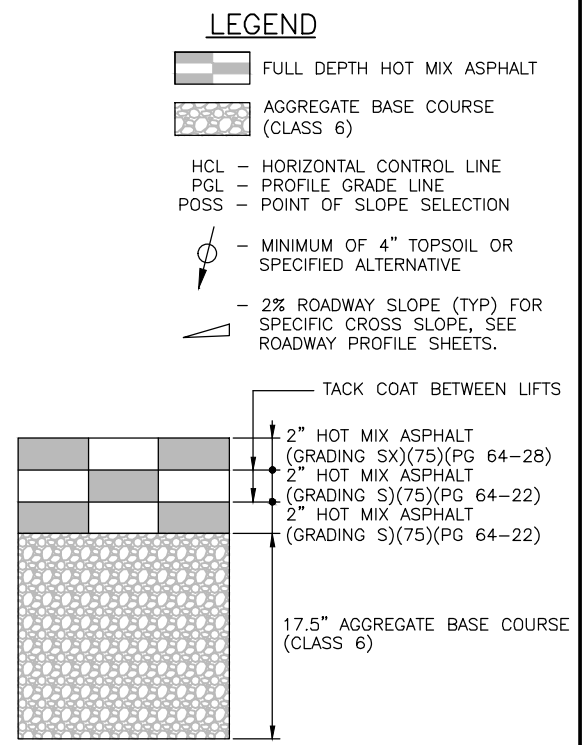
LEGEND

FULL DEPTH HOT MIX ASPHALT

AGGREGATE BASE COURSE (CLASS 6)

HCL – HORIZONTAL CONTROL LINE
PGL – PROFILE GRADE LINE
POSS – POINT OF SLOPE SELECTION

– MINIMUM OF 4" TOPSOIL OR SPECIFIED ALTERNATIVE

– 2% ROADWAY SLOPE (TYP) FOR SPECIFIC CROSS SLOPE, SEE ROADWAY PROFILE SHEETS.

TACK COAT BETWEEN LIFTS

2" HOT MIX ASPHALT (GRADING SX)(75)(PG 64–28)
2" HOT MIX ASPHALT (GRADING S)(75)(PG 64–22)
2" HOT MIX ASPHALT (GRADING S)(75)(PG 64–22)

17.5" AGGREGATE BASE COURSE (CLASS 6)